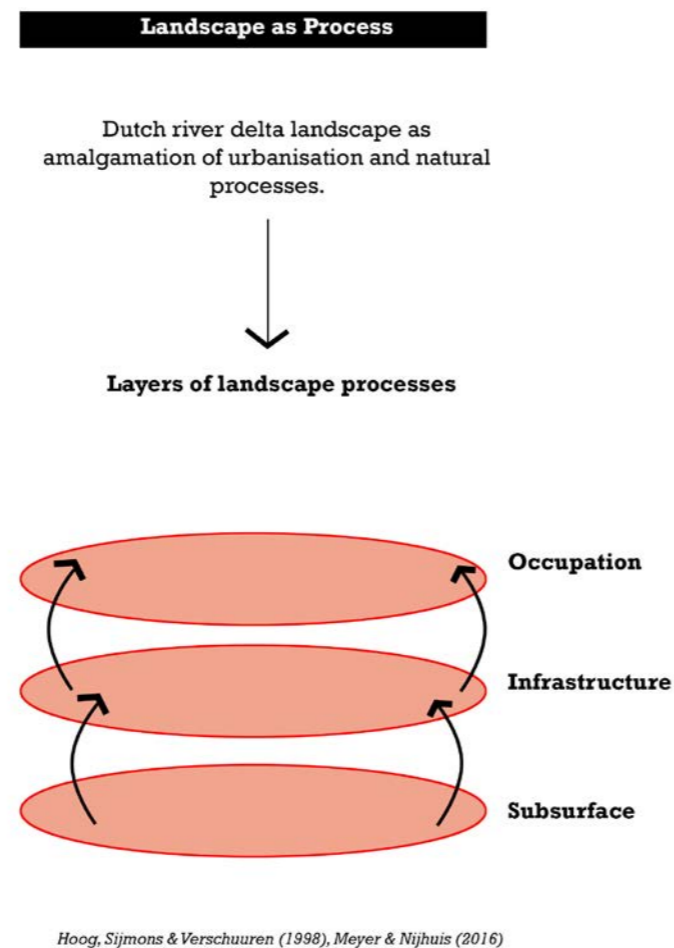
Landscape as Process

Dutch river delta landscape as amalgamation of urbanisation and natural processes.

Layers of landscape processes

Occupation

Infrastructure

Subsurface

Hoog, Sijmons & Verschuuren (1998), Meyer & Nijhuis (2016)